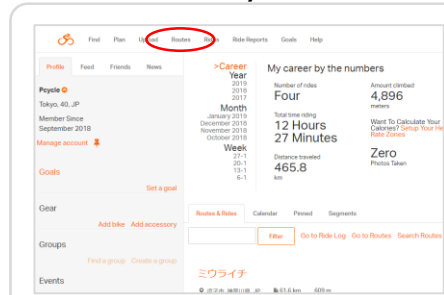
Find Plan Upload Routes Rides Ride Reports Goals Help

Profile Feed Friends News

Pcycle

Tokyo, 40, JP

Member Since September 2018

Manage account

Goals

Set a goal

Gear

Add bike Add accessory

Groups

Find a group Create a group

Events

>Career

Year

2019
2018
2017
2016

Month

January 2019
December 2018
November 2018
October 2018

Week

27-1
20-1
13-1
6-1

My career by the numbers

Number of rides
Four

Total time riding
12 Hours
27 Minutes

Distance traveled
465.8
km

Amount climbed
4,896
meters

Want To Calculate Your Calories? Setup Your He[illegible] Rate Zones

Zero
Photos Taken

Routes & Rides Calendar Pinned Segments

Filter Go to Ride Log Go to Routes Search Routes

ミワライチ

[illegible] 61.6 km 605 m